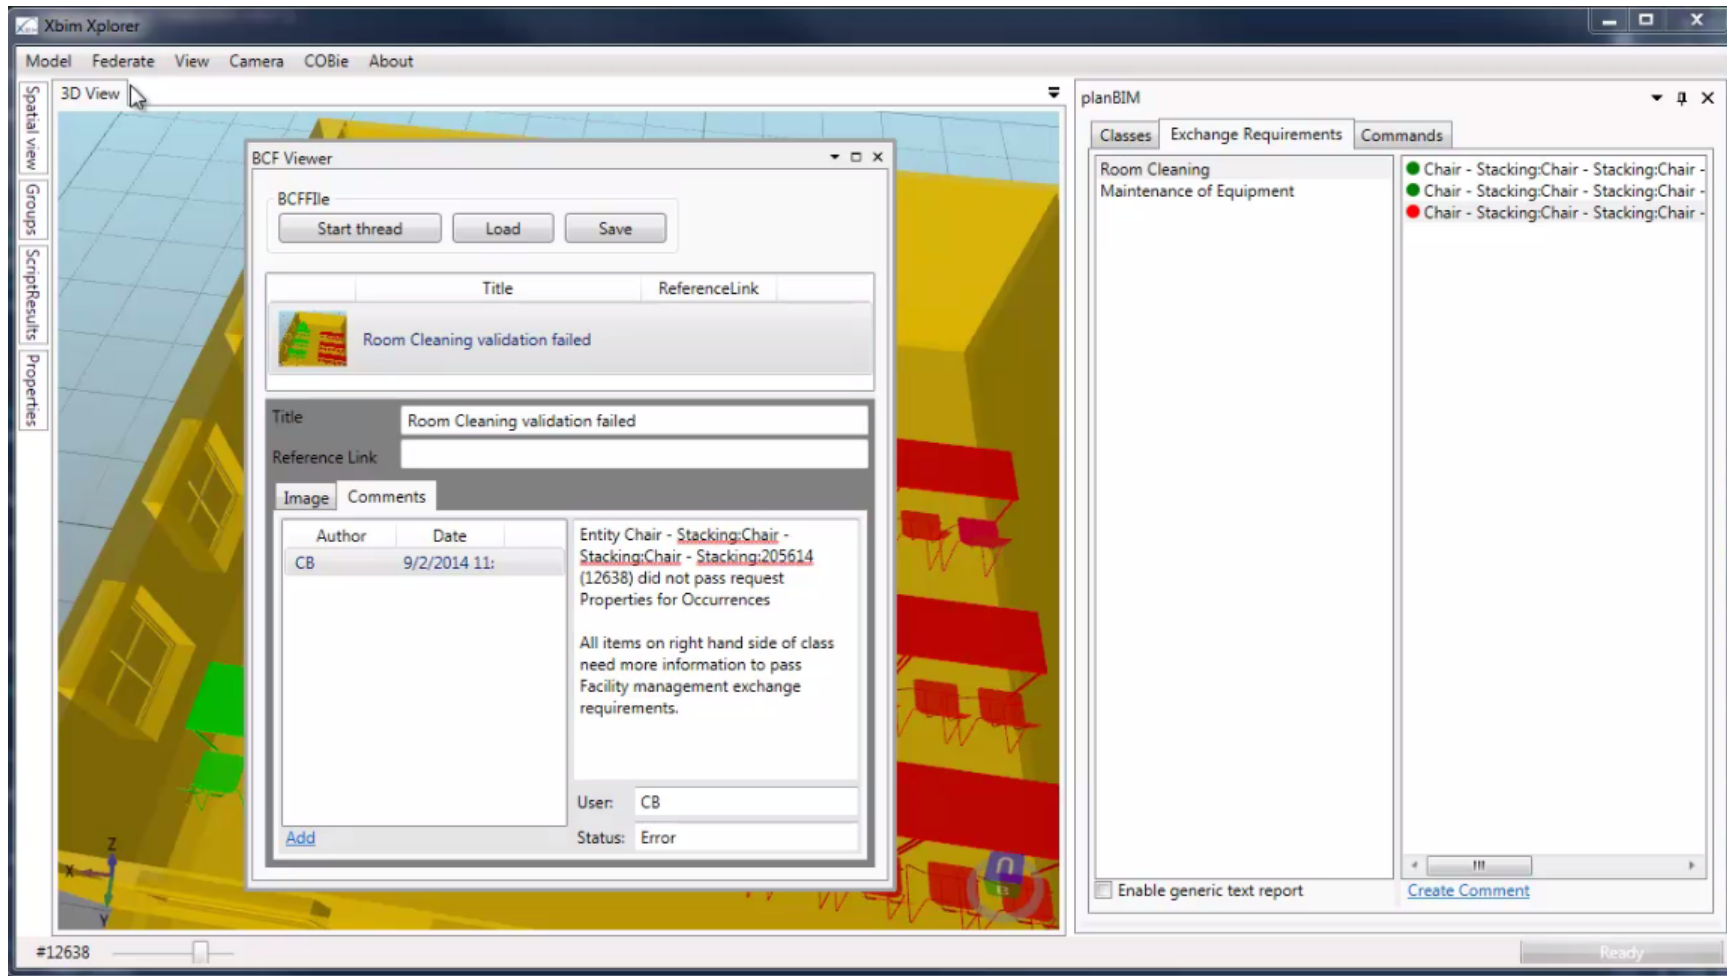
Xbim Xplorer

Model Federate View Camera COBie About

Spatial view Groups ScriptResults Properties

3D View

BCF Viewer

BCFFIle

Start thread Load Save

| Title | ReferenceLink |
|---|---|
| Room Cleaning validation failed | |

Title Room Cleaning validation failed

Reference Link

Image Comments

| Author | Date |
|---|---|
| CB | 9/2/2014 11: |

Entity Chair - Stacking:Chair - Stacking:Chair - Stacking:205614 (12638) did not pass request Properties for Occurrences

All items on right hand side of class need more information to pass Facility management exchange requirements.

User: CB

Status: Error

Add

Z X Y

planBIM

Classes Exchange Requirements Commands

Room Cleaning
Maintenance of Equipment

Chair - Stacking:Chair - Stacking:Chair -
Chair - Stacking:Chair - Stacking:Chair -
Chair - Stacking:Chair - Stacking:Chair -

Enable generic text report

Create Comment

#12638

Ready